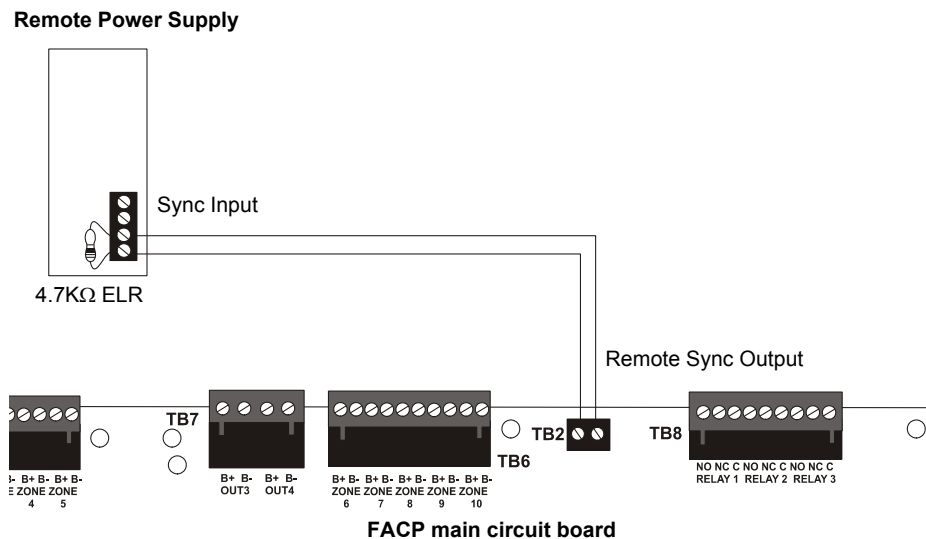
Remote Power Supply

Sync Input

4.7KΩ ELR

Remote Sync Output

TB7

TB2

TB8

TB6

B- B+ B- B+ B-
E ZONE ZONE
4 5

B+ B- B+ B-
OUT3 OUT4

B+ B- B+ B- B+ B- B+ B- B+ B-
ZONE ZONE ZONE ZONE ZONE
6 7 8 9 10

NO NC C NO NC C NO NC C
RELAY 1 RELAY 2 RELAY 3

FACP main circuit board